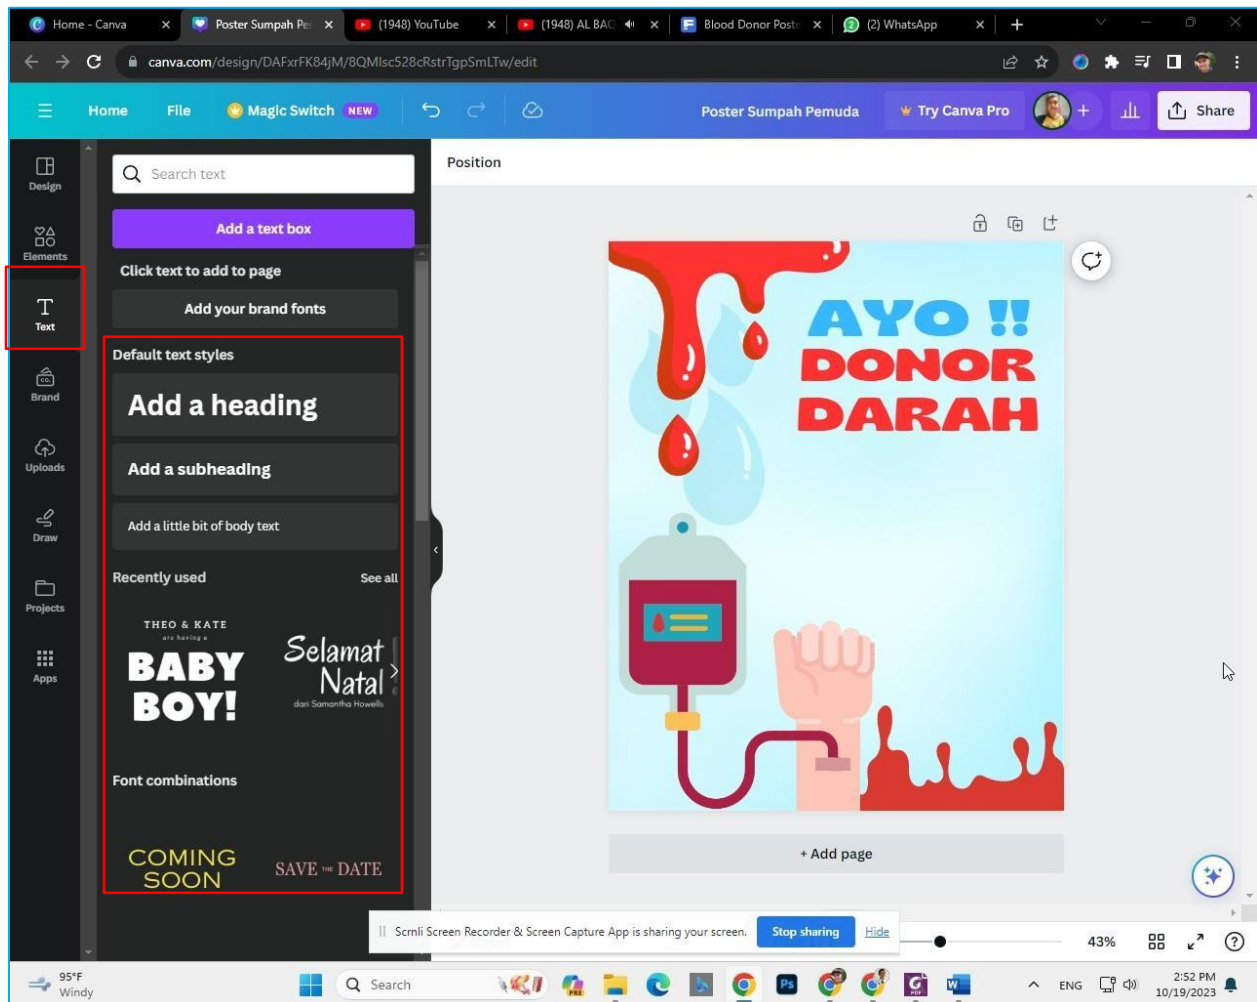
Home - Canva
Poster Sumpah Pe
(1948) YouTube
(1948) AL BAC
Blood Donor Poste
(2) WhatsApp

canva.com/design/DAFxrFK84jM/8QMlsc528cRstrTgpSmLTw/edit

Home File Magic Switch NEW
Poster Sumpah Pemuda
Try Canva Pro
Share

Design
Elements
Text
Brand
Uploads
Draw
Projects
Apps

Search text
Add a text box
Click text to add to page
Add your brand fonts
Default text styles
Add a heading
Add a subheading
Add a little bit of body text
Recently used
See all
THEO & KATE
are having a
BABY BOY!
Selamat Natal
dari Samantha Howells
Font combinations
COMING SOON
SAVE THE DATE

Position

AYO !!
DONOR
DARAH

+ Add page

Scrnli Screen Recorder & Screen Capture App is sharing your screen.
Stop sharing
Hide

43%

95°F
Windy
Search
ENG
2:52 PM
10/19/2023